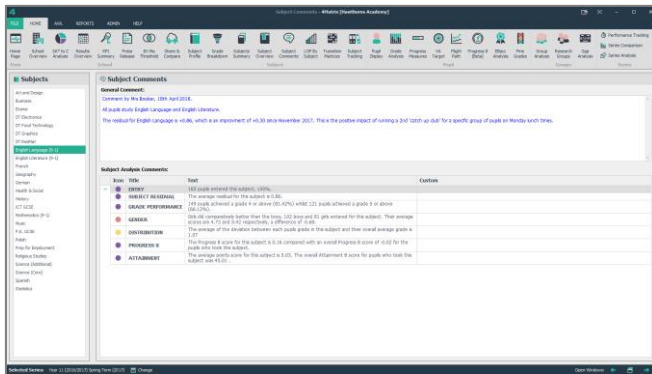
Subject Comments - 4Matrix [Hawthorns Academy]

FILE HOME AML REPORTS ADMIN HELP

Home Page School Overview 5A*-C Analysis Results Overview KPI Summary Prime Release EV Pin Threshold Matrix & Compare Subject Profile Grade Breakdown Subjects Summary Subjects Overview Subject Comments Transition Subject Matrices LOP By Subject Subject Tracking Pupil Display Grade Analysis Progress Measures Vs Target Flight Path Progress 8 (Beta) Ethnic Analysis Prior Grades Group Analysis Research Groups Gap Analysis

Performance Tracking
Series Comparison
Series Analysis

Subjects

Art and Design
Business
Drama
DT Electronics
DT Food Technology
DT Graphics
DT Textiles
English Language (9-1)
English Literature (9-1)
French
Geography
German
Health & Social
History
ICT GCSE
Mathematics (9-1)
Music
P.E. GCSE
Polish
Prep for Employment
Religious Studies
Science (Additional)
Science (Core)
Spanish
Statistics

Subject Comments

General Comment:

Comment by Mrs Booker, 10th April 2018.

All pupils study English Language and English Literature.

The residual for English Language is +0.86, which is an improvement of +0.30 since November 2017. This is the positive impact of running a 2nd 'catch up club' for a specific group of pupils on Monday lunch times.

Subject Analysis Comments:

| Icon | Title | | Custom |
|---|---|---|---|
| | ENTRY | 163 pupils entered the subject, 100%. | |
| | SUBJECT RESIDUAL | The average residual for this subject is 0.86. | |
| | GRADE PERFORMANCE | 149 pupils achieved a grade 4 or above (91.42%) whilst 121 pupils achieved a grade 5 or above (74.23%). | |
| | GENDER | Girls did comparatively better than the boys; 102 boys and 61 girls entered for this subject. Their average scores are 4.75 and 5.42 respectively, a difference of -0.68. | |
| | DISTRIBUTION | The average of the deviation between each pupils grade in this subject and their overall average grade is 1.07. | |
| | PROGRESS 8 | The Progress 8 score for this subject is 0.16 compared with an overall Progress 8 score of -0.02 for the pupils who took the subject. | |
| | ATTAINMENT | The average points score for this subject is 5.03. The overall Attainment 8 score for pupils who took the subject was 45.01. | |

Selected Series: Year 11 (2016/2017) Spring Term (2017) Change
Open Windows